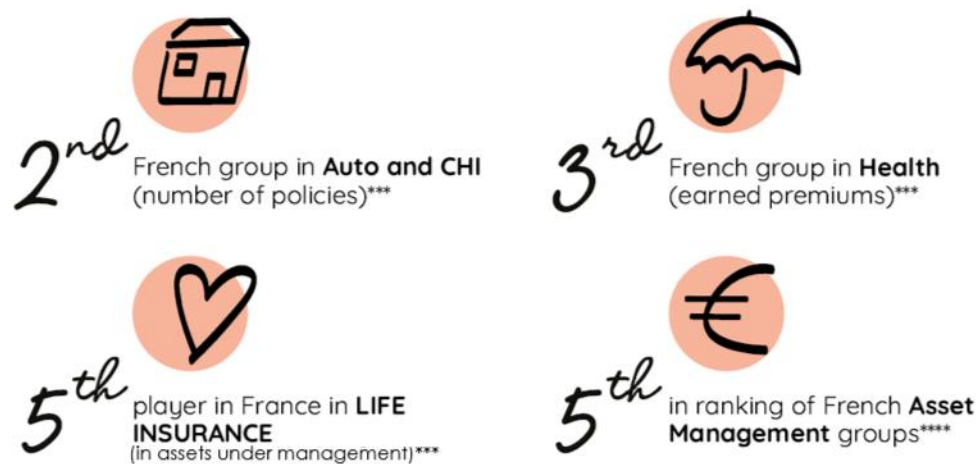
2nd French group in **Auto and CHI** (number of policies)***

3rd French group in **Health** (earned premiums)***

5th player in France in **LIFE INSURANCE** (in assets under management)***

5th in ranking of French **Asset Management** groups****